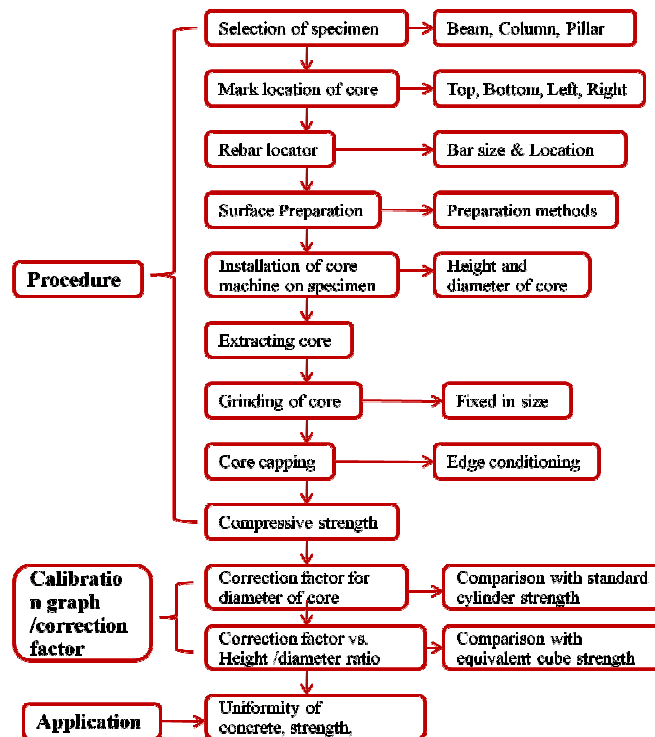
Procedure

Selection of specimen

Beam, Column, Pillar

Mark location of core

Top, Bottom, Left, Right

Rebar locator

Bar size & Location

Surface Preparation

Preparation methods

Installation of core machine on specimen

Height and diameter of core

Extracting core

Grinding of core

Fixed in size

Core capping

Edge conditioning

Compressive strength

Calibration graph /correction factor

Correction factor for diameter of core

Comparison with standard cylinder strength

Correction factor vs. Height /diameter ratio

Comparison with equivalent cube strength

Application

Uniformity of concrete, strength,